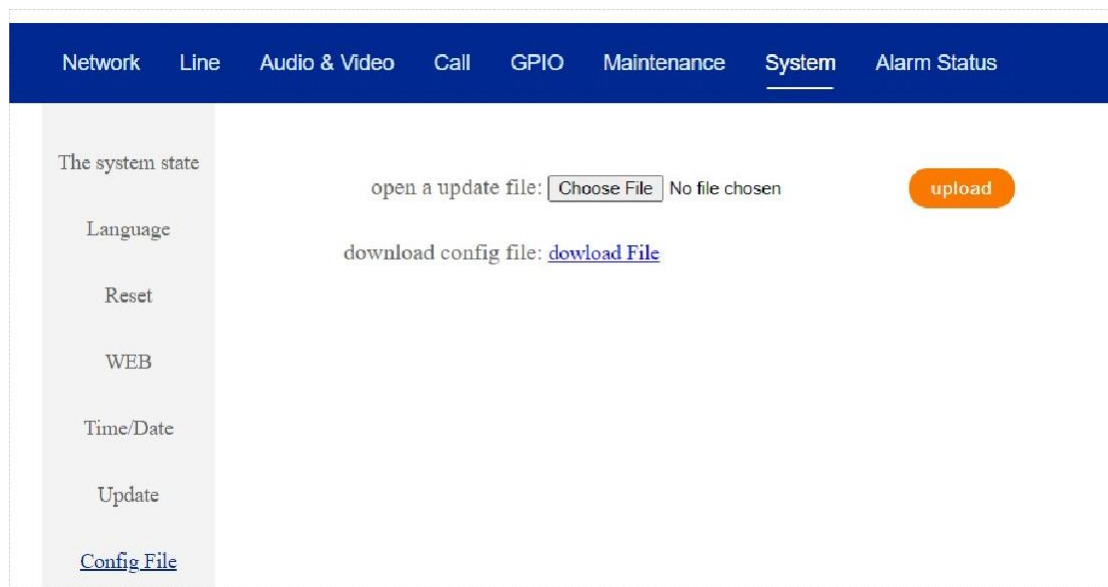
Network Line Audio & Video Call GPIO Maintenance System Alarm Status

The system state

Language

Reset

WEB

Time/Date

Update

Config File

open a update file: Choose File No file chosen

upload

download config file: dowload File